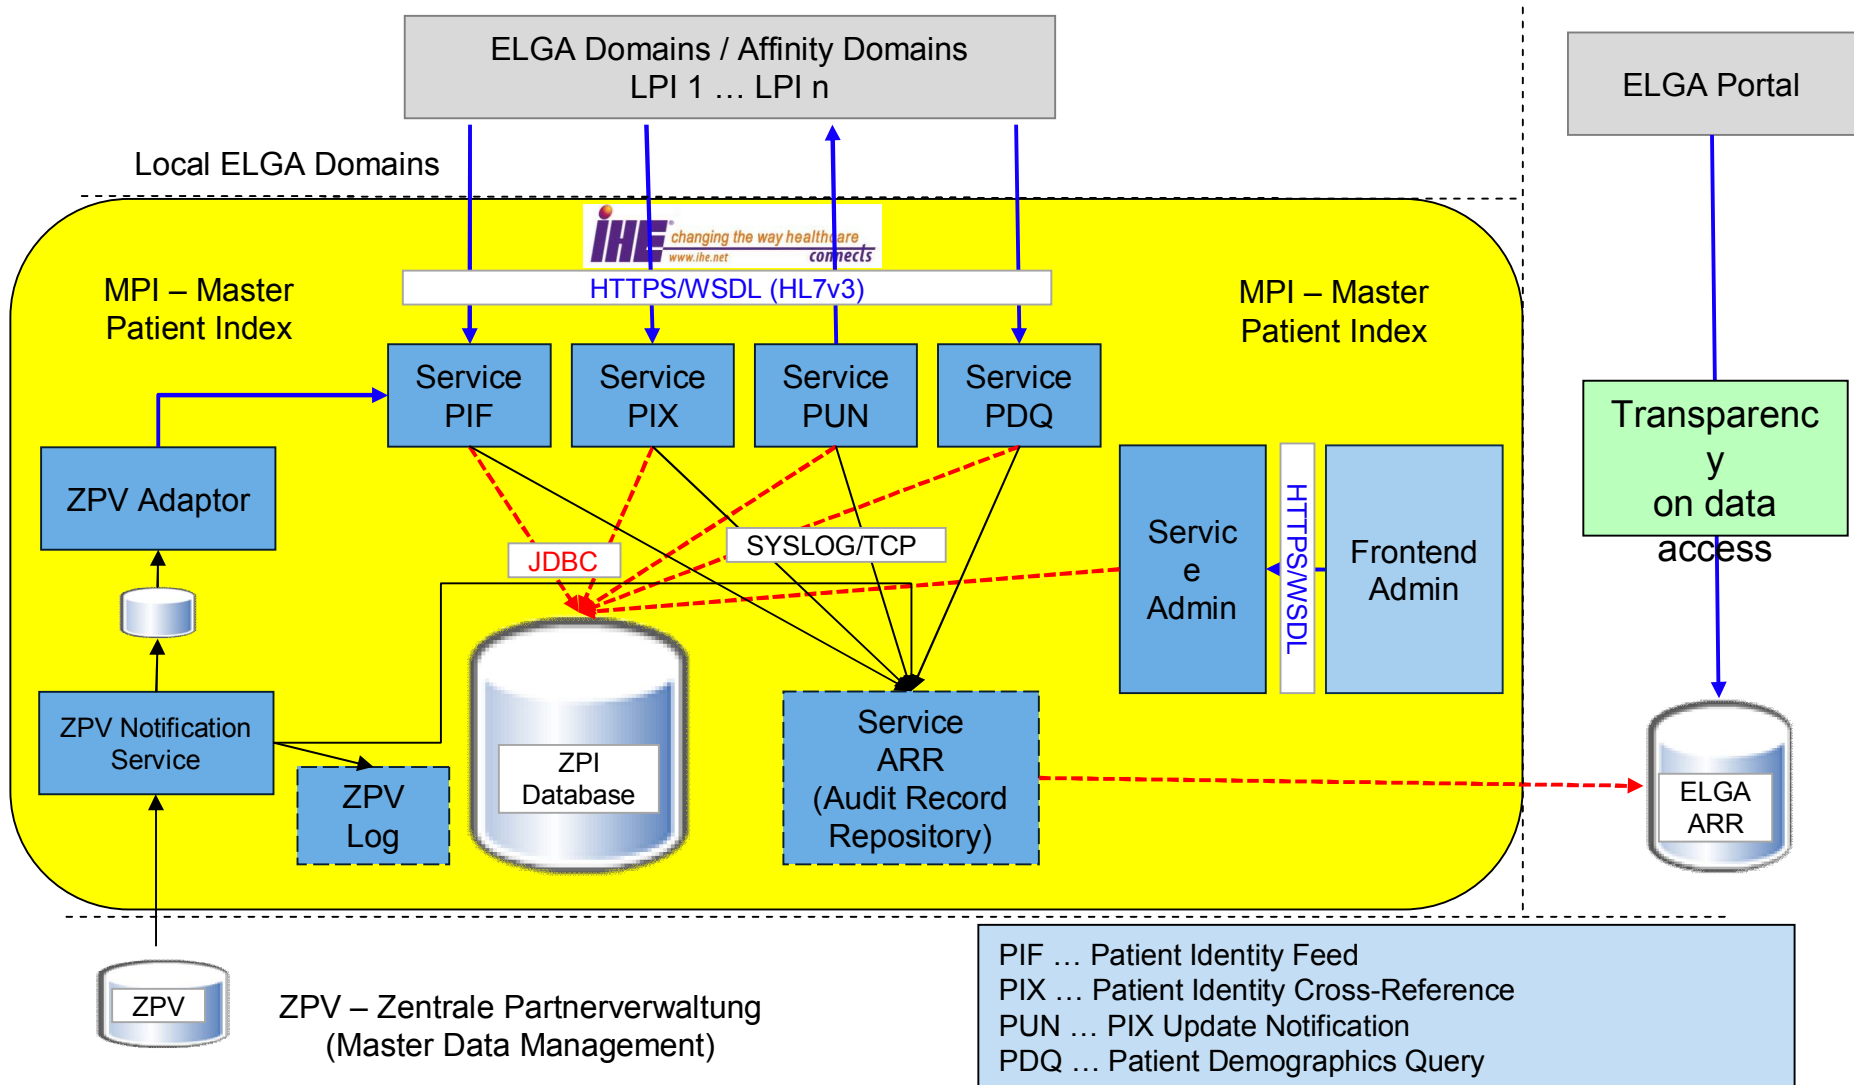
ELGA Domains / Affinity Domains
LPI 1 … LPI n

ELGA Portal

Local ELGA Domains

IHE changing the way healthcare connects www.ihe.net

HTTPS/WSDL (HL7v3)

MPI – Master Patient Index

MPI – Master Patient Index

Service PIF

Service PIX

Service PUN

Service PDQ

Transparency on data access

ZPV Adaptor

Service Admin

HTTPS/WSDL

Frontend Admin

JDBC

SYSLOG/TCP

ZPV Notification Service

ZPV Log

ZPI Database

Service ARR (Audit Record Repository)

ELGA ARR

ZPV

ZPV – Zentrale Partnerverwaltung (Master Data Management)

PIF … Patient Identity Feed
PIX … Patient Identity Cross-Reference
PUN … PIX Update Notification
PDQ … Patient Demographics Query